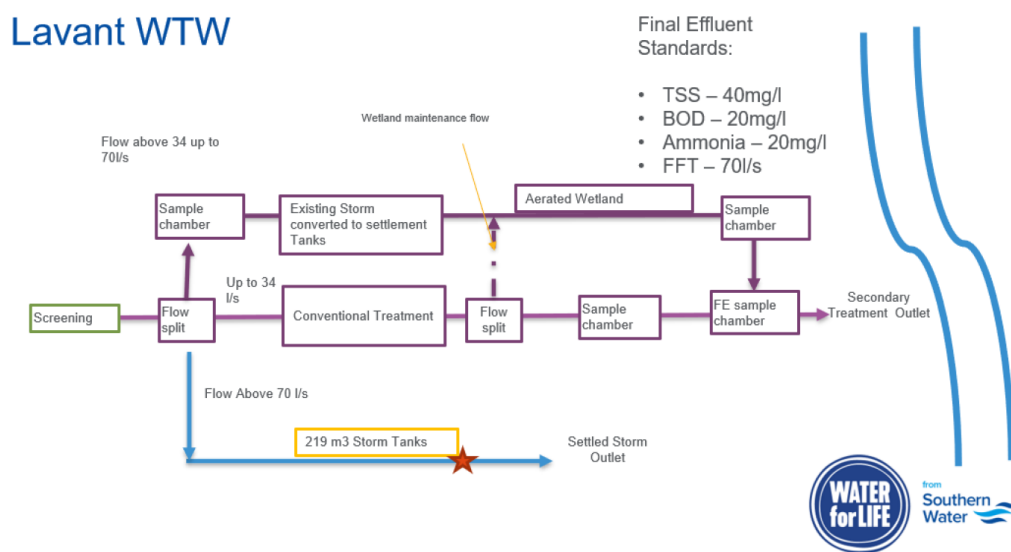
Lavant WTW

Final Effluent Standards:

- TSS – 40mg/l
- BOD – 20mg/l
- Ammonia – 20mg/l
- FFT – 70l/s

Wetland maintenance flow

Flow above 34 up to 70l/s

Sample chamber

Existing Storm converted to settlement Tanks

Aerated Wetland

Sample chamber

Up to 34 l/s

Screening

Flow split

Conventional Treatment

Flow split

Sample chamber

FE sample chamber

Secondary Treatment Outlet

Flow Above 70 l/s

219 m3 Storm Tanks

Settled Storm Outlet

WATER for LIFE

from Southern Water